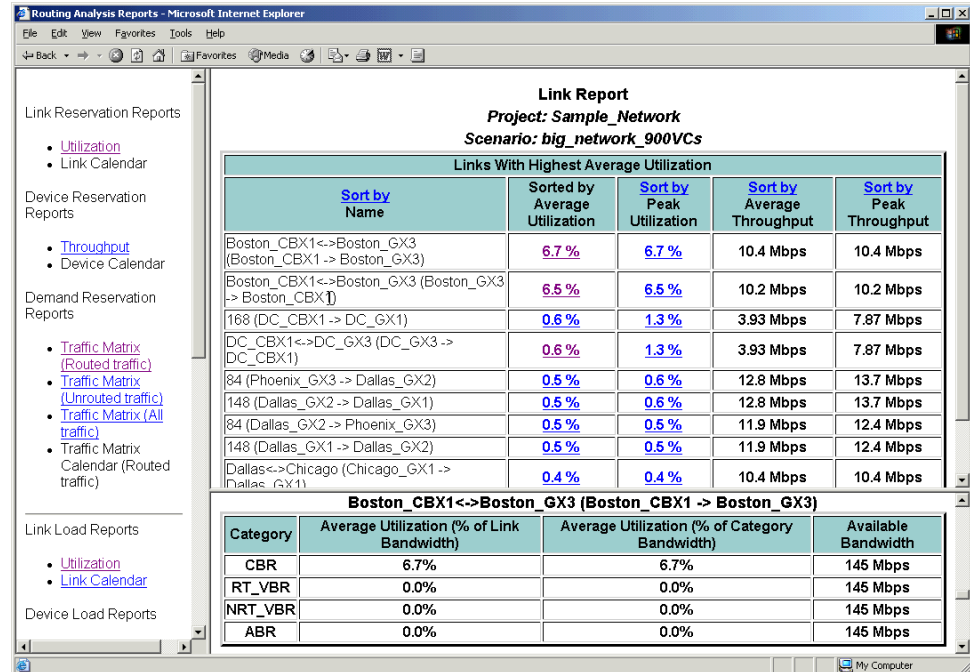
Routing Analysis Reports - Microsoft Internet Explorer

File Edit View Favorites Tools Help

Back Favorites Media

Link Reservation Reports

- Utilization
- Link Calendar

Device Reservation Reports

- Throughput
- Device Calendar

Demand Reservation Reports

- Traffic Matrix (Routed traffic)
- Traffic Matrix (Unrouted traffic)
- Traffic Matrix (All traffic)
- Traffic Matrix Calendar (Routed traffic)

Link Load Reports

- Utilization
- Link Calendar

Device Load Reports

Link Report
Project: Sample_Network
Scenario: big_network_900VCs

Links With Highest Average Utilization

| Sort by Name | Sorted by Average Utilization | Sort by Peak Utilization | Sort by Average Throughput | Sort by Peak Throughput |
|---|---|---|---|---|
| Boston_CBX1<->Boston_GX3 (Boston_CBX1 -> Boston_GX3) | 6.7 % | 6.7 % | 10.4 Mbps | 10.4 Mbps |
| Boston_CBX1<->Boston_GX3 (Boston_GX3 -> Boston_CBX1) | 6.5 % | 6.5 % | 10.2 Mbps | 10.2 Mbps |
| 168 (DC_CBX1 -> DC_GX1) | 0.6 % | 1.3 % | 3.93 Mbps | 7.87 Mbps |
| DC_CBX1<->DC_GX3 (DC_GX3 -> DC_CBX1) | 0.6 % | 1.3 % | 3.93 Mbps | 7.87 Mbps |
| 84 (Phoenix_GX3 -> Dallas_GX2) | 0.5 % | 0.6 % | 12.8 Mbps | 13.7 Mbps |
| 148 (Dallas_GX2 -> Dallas_GX1) | 0.5 % | 0.6 % | 12.8 Mbps | 13.7 Mbps |
| 84 (Dallas_GX2 -> Phoenix_GX3) | 0.5 % | 0.5 % | 11.9 Mbps | 12.4 Mbps |
| 148 (Dallas_GX1 -> Dallas_GX2) | 0.5 % | 0.5 % | 11.9 Mbps | 12.4 Mbps |
| Dallas<->Chicago (Chicago_GX1 -> Dallas_GX1) | 0.4 % | 0.4 % | 10.4 Mbps | 10.4 Mbps |

Boston_CBX1<->Boston_GX3 (Boston_CBX1 -> Boston_GX3)

| Category | Average Utilization (% of Link Bandwidth) | Average Utilization (% of Category Bandwidth) | Available Bandwidth |
|---|---|---|---|
| CBR | 6.7% | 6.7% | 145 Mbps |
| RT_VBR | 0.0% | 0.0% | 145 Mbps |
| NRT_VBR | 0.0% | 0.0% | 145 Mbps |
| ABR | 0.0% | 0.0% | 145 Mbps |

My Computer